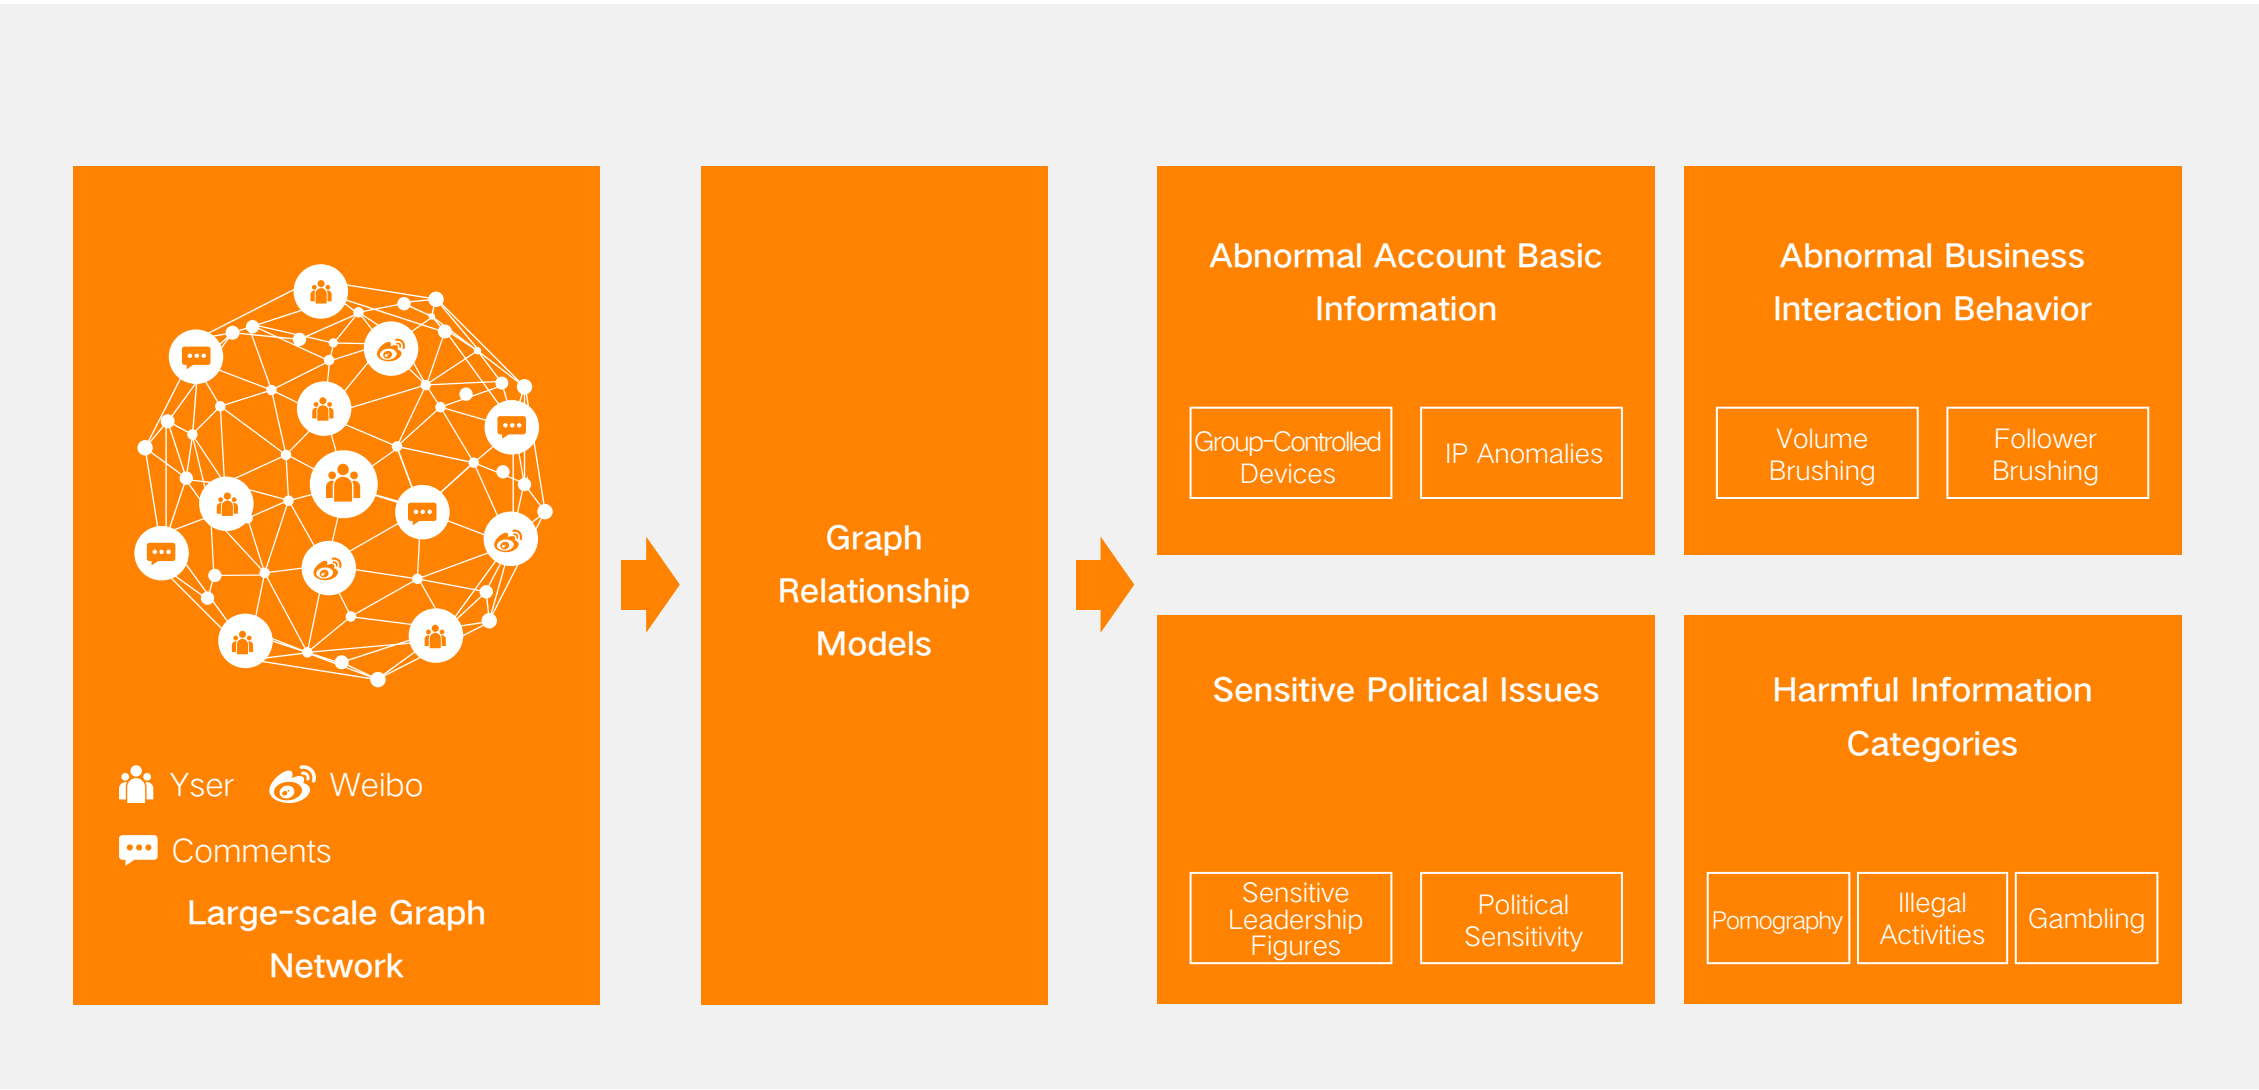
Yser Weibo

Comments

Large-scale Graph Network

Graph Relationship Models

Abnormal Account Basic Information

Group-Controlled Devices

IP Anomalies

Abnormal Business Interaction Behavior

Volume Brushing

Follower Brushing

Sensitive Political Issues

Sensitive Leadership Figures

Political Sensitivity

Harmful Information Categories

Pornography

Illegal Activities

Gambling